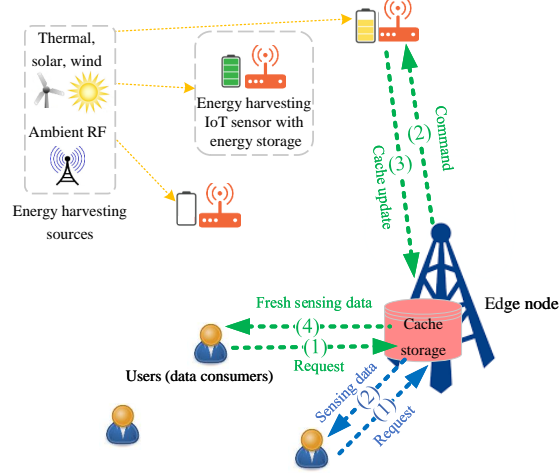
Thermal, solar, wind

Ambient RF

Energy harvesting sources

Energy harvesting IoT sensor with energy storage

(2) Command

(3) Cache update

Edge node

Fresh sensing data

(4)

(1)

Request

Cache storage

Users (data consumers)

Sensing data

(2)

(1)

Request